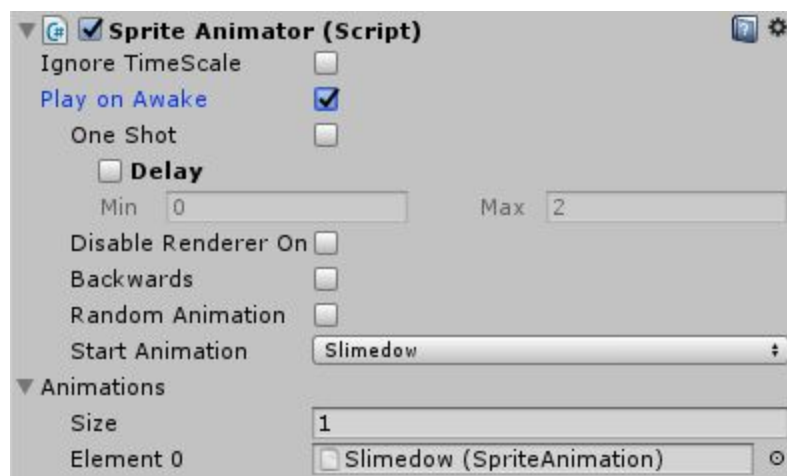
Sprite Animator (Script)

Ignore TimeScale

Play on Awake

One Shot

Delay

Min 0

Max 2

Disable Renderer On

Backwards

Random Animation

Start Animation Slimedow

Animations

Size 1

Element 0 Slimedow (SpriteAnimation)